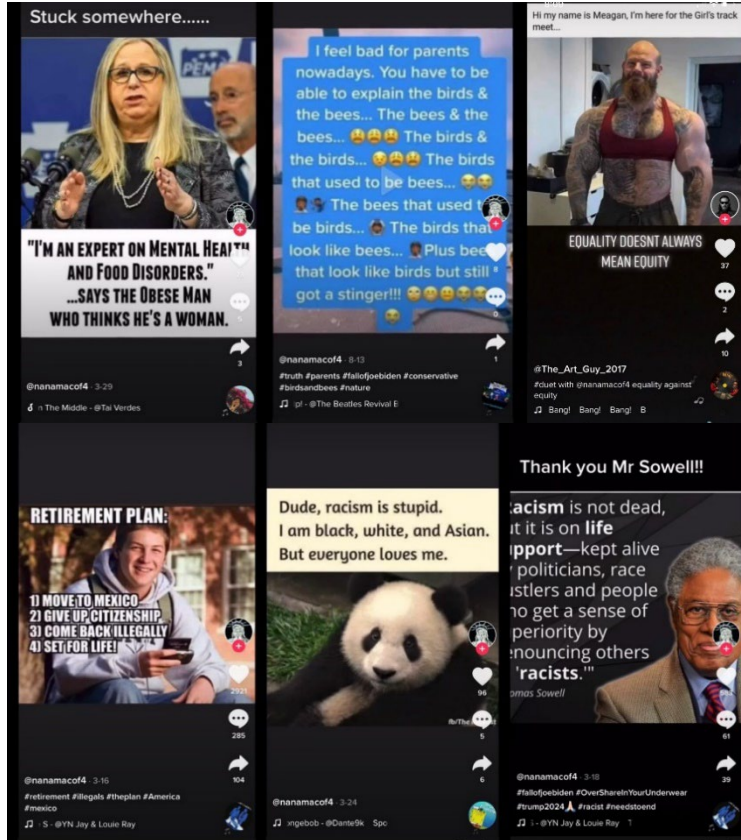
Stuck somewhere......

"I'M AN EXPERT ON MENTAL HEALT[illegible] AND FOOD DISORDERS." ...SAYS THE OBESE MAN WHO THINKS HE'S A WOMAN.

3

@nanamacof4 · 3-29

n The Middle - @Tai Verdes

I feel bad for parents nowadays. You have to be able to explain the birds & the bees... The bees & the bees... 😩😩😩 The birds & the birds... 😩😩😩 The birds that used to be bees... 😂😂 The bees that used t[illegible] be birds... The birds that look like bees... Plus bee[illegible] that look like birds but still got a stinger!!! 😂😂😂😂

0

1

@nanamacof4 · 8-13

#truth #parents #fallofjoebiden #conservative #birdsandbees #nature

ip! - @The Beatles Revival E

Hi my name is Meagan, I'm here for the Girl's track meet...

EQUALITY DOESNT ALWAYS MEAN EQUITY

37

2

10

@The_Art_Guy_2017

#duet with @nanamacof4 equality against equity

Bang! Bang! Bang! B

RETIREMENT PLAN:
1) MOVE TO MEXICO
2) GIVE UP CITIZENSHIP
3) COME BACK ILLEGALLY
4) SET FOR LIFE!

2921

285

104

@nanamacof4 · 3-16

#retirement #illegals #theplan #America #mexico

S - @YN Jay & Louie Ray

Dude, racism is stupid. I am black, white, and Asian. But everyone loves me.

96

5

6

@nanamacof4 · 3-24

ongebob - @Dante9k Spo

Thank you Mr Sowell!!

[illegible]acism is not dead, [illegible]t it is on life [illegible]pport—kept alive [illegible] politicians, race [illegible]stlers and people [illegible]ho get a sense of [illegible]periority by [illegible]nouncing others 'racists.'"

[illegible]omas Sowell

61

39

@nanamacof4 · 3-18

#fallofjoebiden #OverShareInYourUnderwear #trump2024 #racist #needstoend

i - @YN Jay & Louie Ray 1